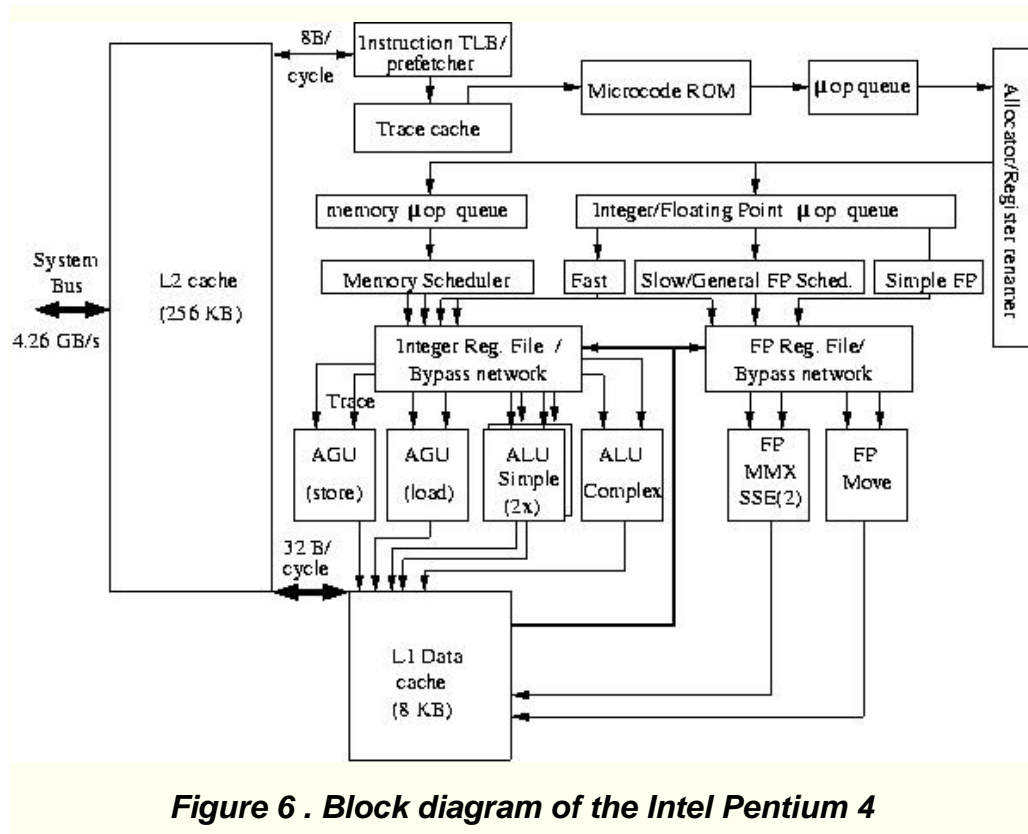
8B/ cycle

Instruction TLB/ prefetcher

Microcode ROM

$\mu$op queue

Allocator/Register renamer

Trace cache

System Bus

4.26 GB/s

L2 cache (256 KB)

memory $\mu$op queue

Integer/Floating Point $\mu$op queue

Memory Scheduler

Fast

Slow/General FP Sched.

Simple FP

Integer Reg. File / Bypass network

FP Reg. File/ Bypass network

Trace

AGU (store)

AGU (load)

ALU Simple (2x)

ALU Complex

FP MMX SSE(2)

FP Move

32 B/ cycle

L1 Data cache (8 KB)

Figure 6 . Block diagram of the Intel Pentium 4